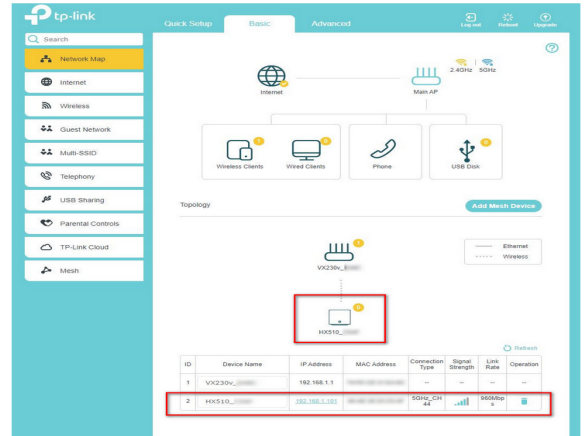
tp-link

Quick Setup
Basic
Advanced

Log out
Reboot
Upgrade

Search
Network Map
Internet
Wireless
Guest Network
Multi-SSID
Telephony
USB Sharing
Parental Controls
TP-Link Cloud
Mesh

Internet
2.4GHz
5GHz
Main AP

Wireless Clients
Wired Clients
Phone
USB Disk

Topology
Add Mesh Device

VX230v_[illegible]
Ethernet
Wireless

HX510_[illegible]

Refresh

| ID | Device Name | IP Address | MAC Address | Connection Type | Signal Strength | Link Rate | Operation |
|---|---|---|---|---|---|---|---|
| 1 | VX230v_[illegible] | 192.168.1.1 | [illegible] | -- | -- | -- | -- |
| 2 | HX510_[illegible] | 192.168.1.101 | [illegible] | 5GHz_CH 44 | | 960Mbps | |